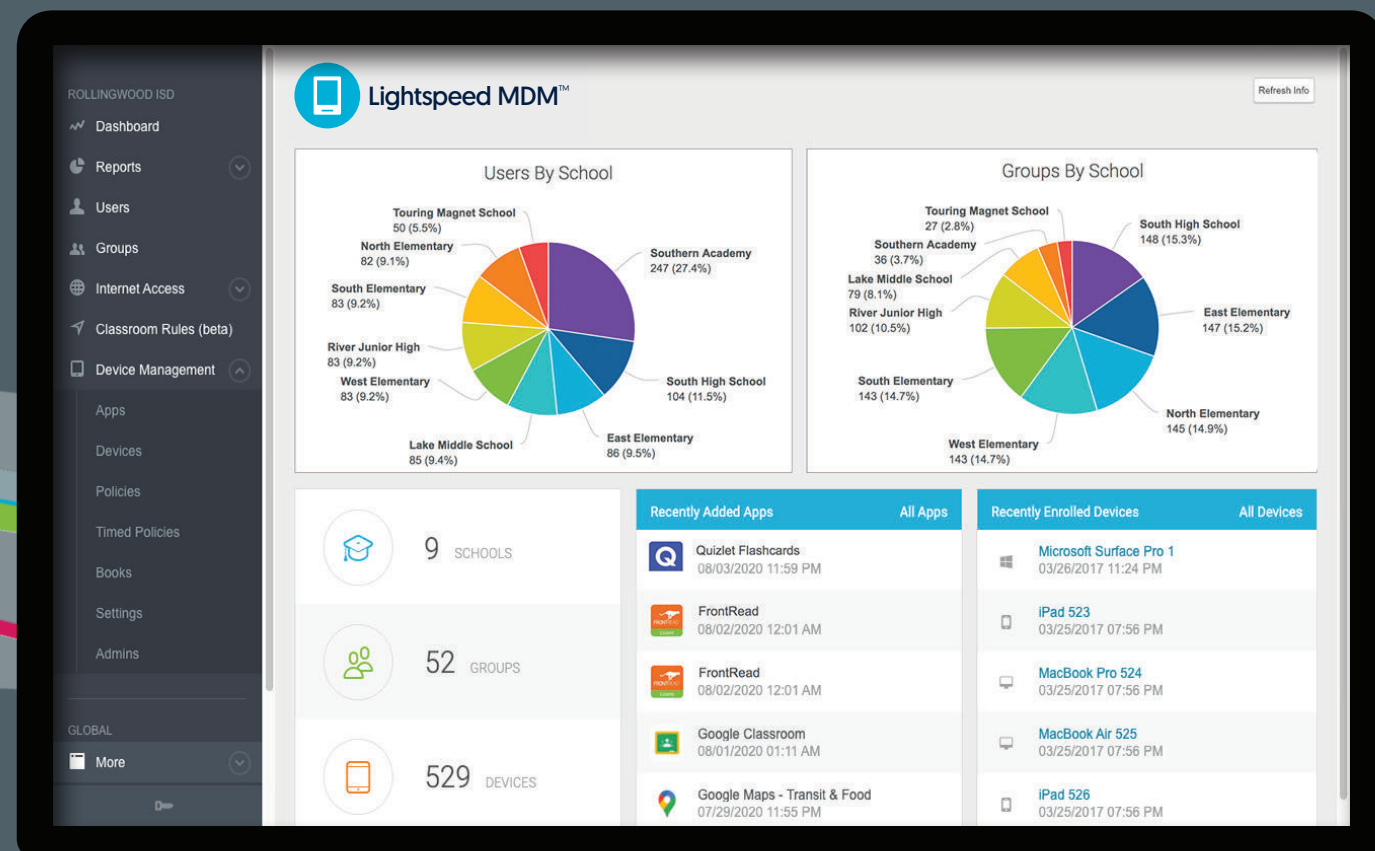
ROLLINGWOOD ISD
Dashboard
Reports
Users
Groups
Internet Access
Classroom Rules (beta)
Device Management
Apps
Devices
Policies
Timed Policies
Books
Settings
Admins
GLOBAL
More

Lightspeed MDM™

Refresh Info

Users By School

Touring Magnet School 50 (5.5%)
North Elementary 82 (9.1%)
South Elementary 83 (9.2%)
River Junior High 83 (9.2%)
West Elementary 83 (9.2%)
Lake Middle School 85 (9.4%)
East Elementary 86 (9.5%)
South High School 104 (11.5%)
Southern Academy 247 (27.4%)

Groups By School

Touring Magnet School 27 (2.8%)
Southern Academy 36 (3.7%)
Lake Middle School 79 (8.1%)
River Junior High 102 (10.5%)
South Elementary 143 (14.7%)
West Elementary 143 (14.7%)
North Elementary 145 (14.9%)
East Elementary 147 (15.2%)
South High School 148 (15.3%)

9 SCHOOLS
52 GROUPS
529 DEVICES

Recently Added Apps
All Apps
Quizlet Flashcards 08/03/2020 11:59 PM
FrontRead 08/02/2020 12:01 AM
FrontRead 08/02/2020 12:01 AM
Google Classroom 08/01/2020 01:11 AM
Google Maps - Transit & Food 07/29/2020 11:55 PM

Recently Enrolled Devices
All Devices
Microsoft Surface Pro 1 03/26/2017 11:24 PM
iPad 523 03/25/2017 07:56 PM
MacBook Pro 524 03/25/2017 07:56 PM
MacBook Air 525 03/25/2017 07:56 PM
iPad 526 03/25/2017 07:56 PM